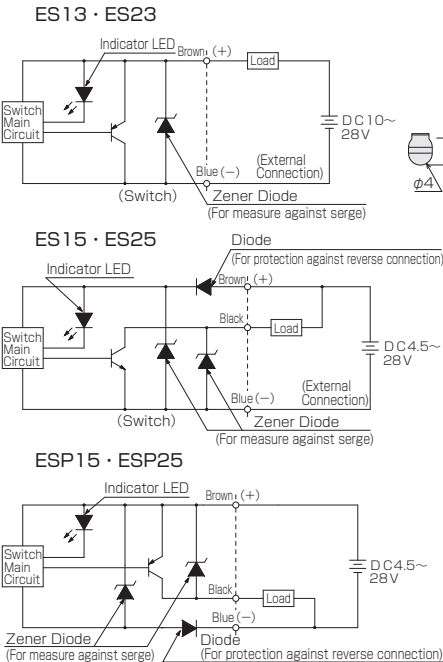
ES13・ES23

Indicator LED

Brown (+)

Load

Switch Main Circuit

DC10~28V

Blue (−)

(External Connection)

(Switch)

Zener Diode

(For measure against serge)

$\phi$4

ES15・ES25

Diode

(For protection against reverse connection)

Indicator LED

Brown (+)

Black

Load

Switch Main Circuit

DC4.5~28V

Blue (−)

(External Connection)

(Switch)

Zener Diode

(For measure against serge)

ESP15・ESP25

Indicator LED

Brown (+)

Switch Main Circuit

DC4.5~28V

Black

Load

Blue (−)

Zener Diode

(For measure against serge)

Diode

(For protection against reverse connection)